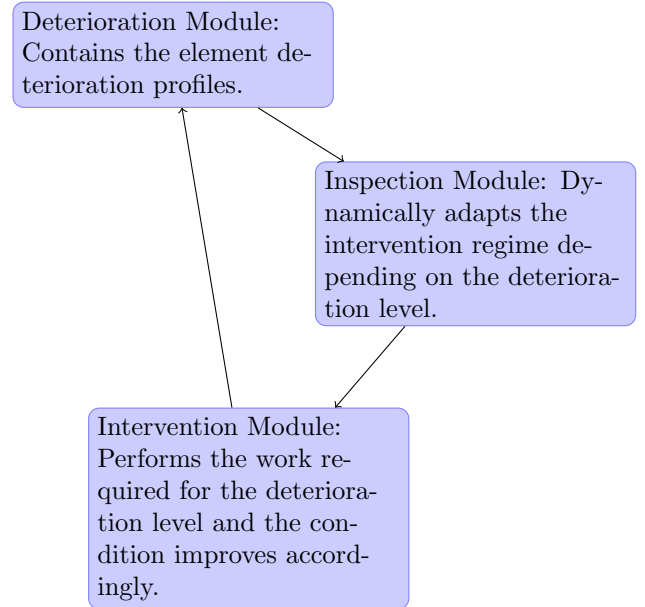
Deterioration Module: Contains the element deterioration profiles.

Inspection Module: Dynamically adapts the intervention regime depending on the deterioration level.

Intervention Module: Performs the work required for the deterioration level and the condition improves accordingly.